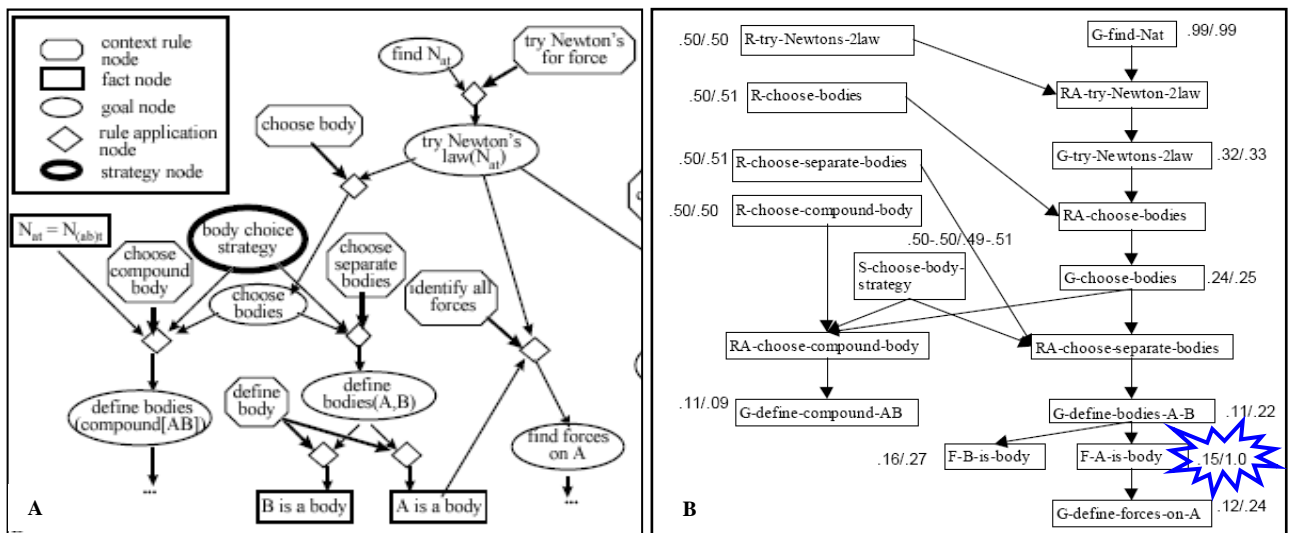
context rule node
fact node
goal node
rule application node
strategy node

find $N_{at}$
try Newton's for force
choose body
try Newton's law($N_{at}$)
$N_{at} = N_{(ab)t}$
body choice strategy
choose compound body
choose separate bodies
choose bodies
identify all forces
define bodies (compound[AB])
define body
define bodies(A,B)
find forces on A
B is a body
A is a body
A

.50/.50 R-try-Newtons-2law
G-find-Nat .99/.99
.50/.51 R-choose-bodies
RA-try-Newton-2law
.50/.51 R-choose-separate-bodies
G-try-Newtons-2law .32/.33
.50/.50 R-choose-compound-body
RA-choose-bodies
.50-.50/.49-.51
S-choose-body-strategy
G-choose-bodies .24/.25
RA-choose-compound-body
RA-choose-separate-bodies
.11/.09 G-define-compound-AB
G-define-bodies-A-B .11/.22
.16/.27 F-B-is-body
F-A-is-body .15/1.0
G-define-forces-on-A .12/.24
B